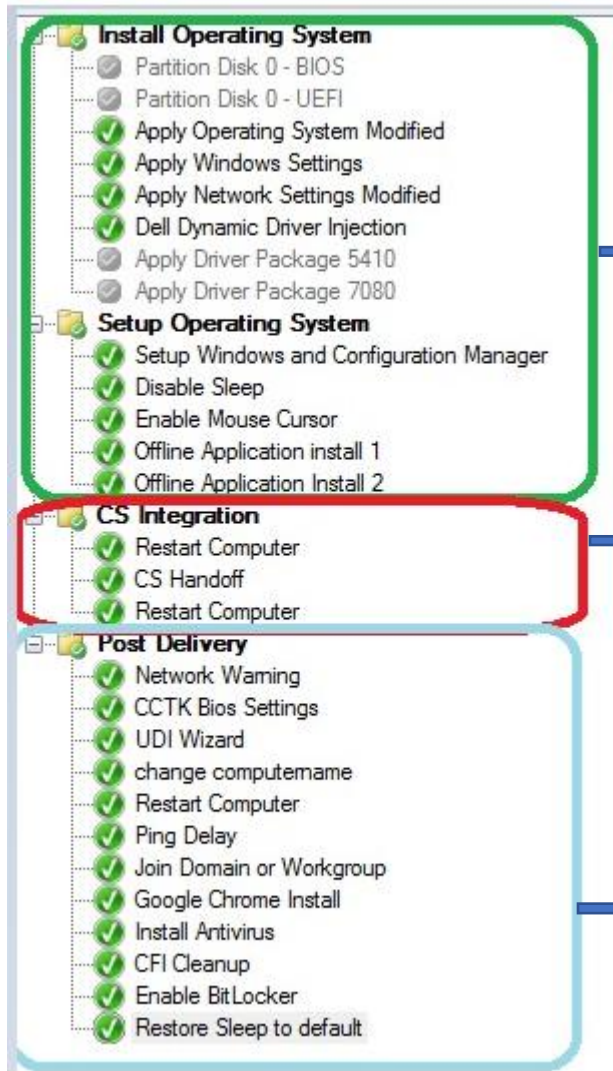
Install Operating System
Partition Disk 0 - BIOS
Partition Disk 0 - UEFI
Apply Operating System Modified
Apply Windows Settings
Apply Network Settings Modified
Dell Dynamic Driver Injection
Apply Driver Package 5410
Apply Driver Package 7080
Setup Operating System
Setup Windows and Configuration Manager
Disable Sleep
Enable Mouse Cursor
Offline Application install 1
Offline Application Install 2
CS Integration
Restart Computer
CS Handoff
Restart Computer
Post Delivery
Network Warning
CCTK Bios Settings
UDI Wizard
change computername
Restart Computer
Ping Delay
Join Domain or Workgroup
Google Chrome Install
Install Antivirus
CFI Cleanup
Enable BitLocker
Restore Sleep to default